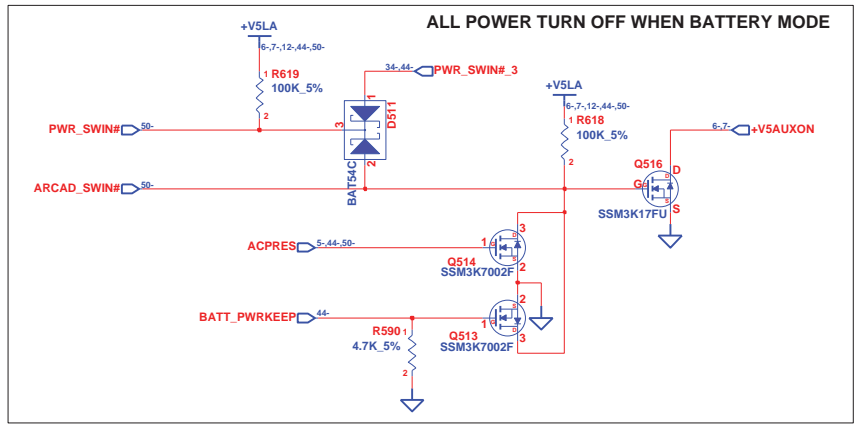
ALL POWER TURN OFF WHEN BATTERY MODE

+V5LA
6-,7-,12-,44-,50-
1 R619
100K_5%
2

34-,44-
PWR_SWIN#_3

1
D511
3
BAT54C
2

PWR_SWIN# 50-

ARCAD_SWIN# 50-

+V5LA
6-,7-,12-,44-,50-
1 R618
100K_5%
2

6-,7-
+V5AUXON

Q516
D
G
S
SSM3K17FU

ACPRES 5-,44-,50-
1
3
Q514
SSM3K7002F
2

BATT_PWRKEEP 44-
R590 1
4.7K_5%
2

2
1
Q513
SSM3K7002F
3